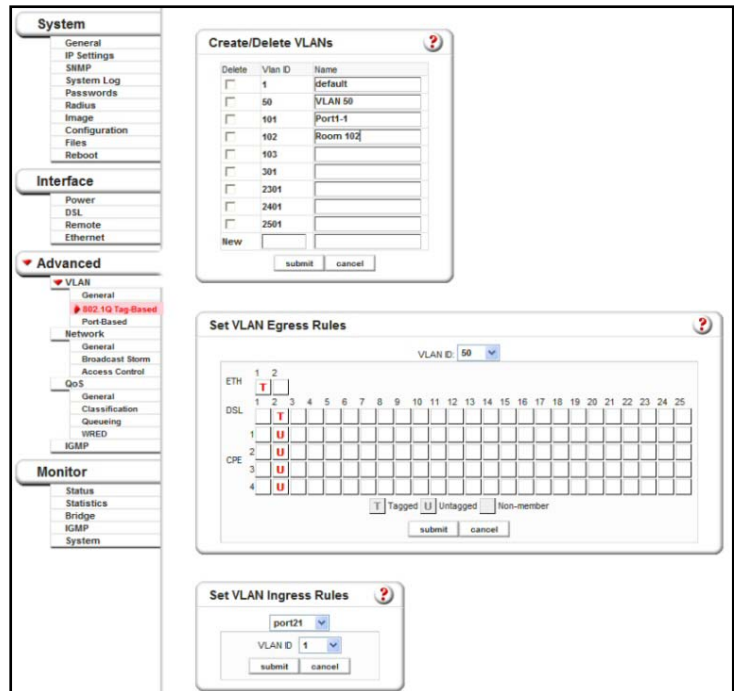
System
General
IP Settings
SNMP
System Log
Passwords
Radius
Image
Configuration
Files
Reboot

Interface
Power
DSL
Remote
Ethernet

Advanced
VLAN
General
802.1Q Tag-Based
Port-Based
Network
General
Broadcast Storm
Access Control
QoS
General
Classification
Queueing
WRED
IGMP

Monitor
Status
Statistics
Bridge
IGMP
System

Create/Delete VLANs

| Delete | Vlan ID | Name |
|---|---|---|
| | 1 | default |
| | 50 | VLAN 50 |
| | 101 | Port1-1 |
| | 102 | Room 102 |
| | 103 | |
| | 301 | |
| | 2301 | |
| | 2401 | |
| | 2501 | |
| New | | |

submit cancel

Set VLAN Egress Rules

VLAN ID: 50

ETH 1 2
T

DSL 1 2 3 4 5 6 7 8 9 10 11 12 13 14 15 16 17 18 19 20 21 22 23 24 25
T

CPE
1 U
2 U
3 U
4 U

T Tagged U Untagged Non-member

submit cancel

Set VLAN Ingress Rules

port21

VLAN ID 1

submit cancel